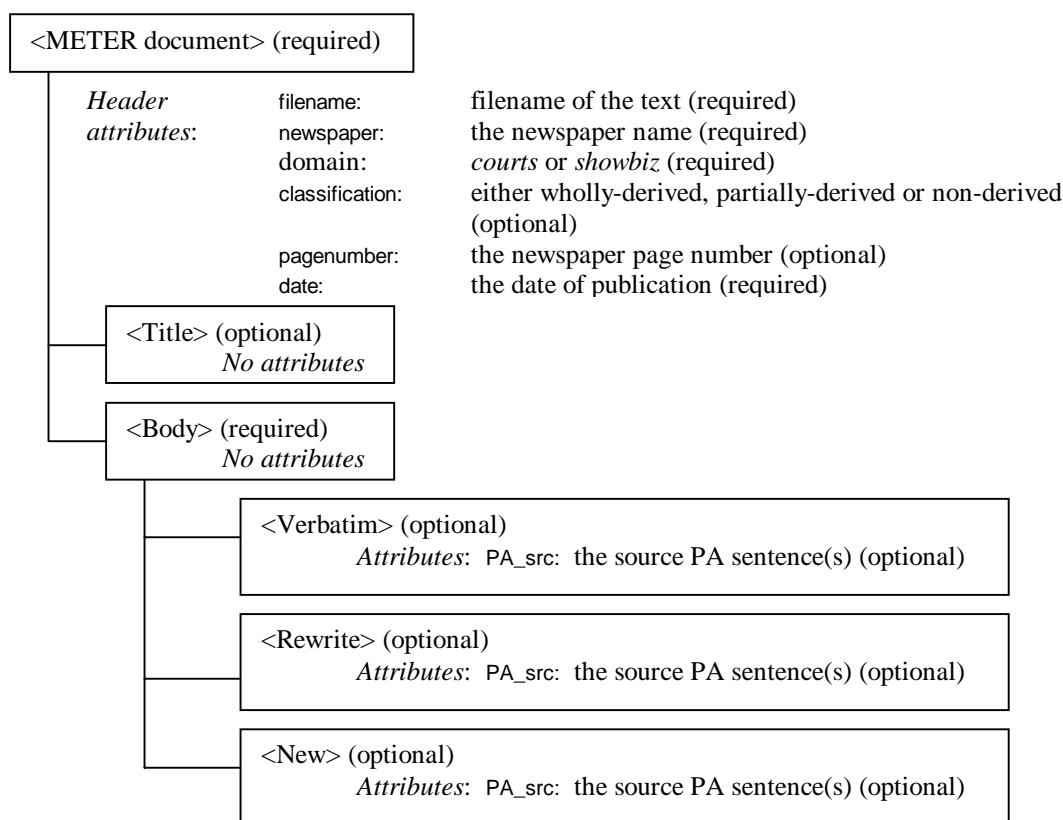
<METER document> (required)

*Header attributes*:

| | |
|---|---|
| filename: | filename of the text (required) |
| newspaper: | the newspaper name (required) |
| domain: | *courts* or *showbiz* (required) |
| classification: | either wholly-derived, partially-derived or non-derived (optional) |
| pagenumber: | the newspaper page number (optional) |
| date: | the date of publication (required) |

<Title> (optional)
*No attributes*

<Body> (required)
*No attributes*

<Verbatim> (optional)
*Attributes*: PA_src: the source PA sentence(s) (optional)

<Rewrite> (optional)
*Attributes*: PA_src: the source PA sentence(s) (optional)

<New> (optional)
*Attributes*: PA_src: the source PA sentence(s) (optional)